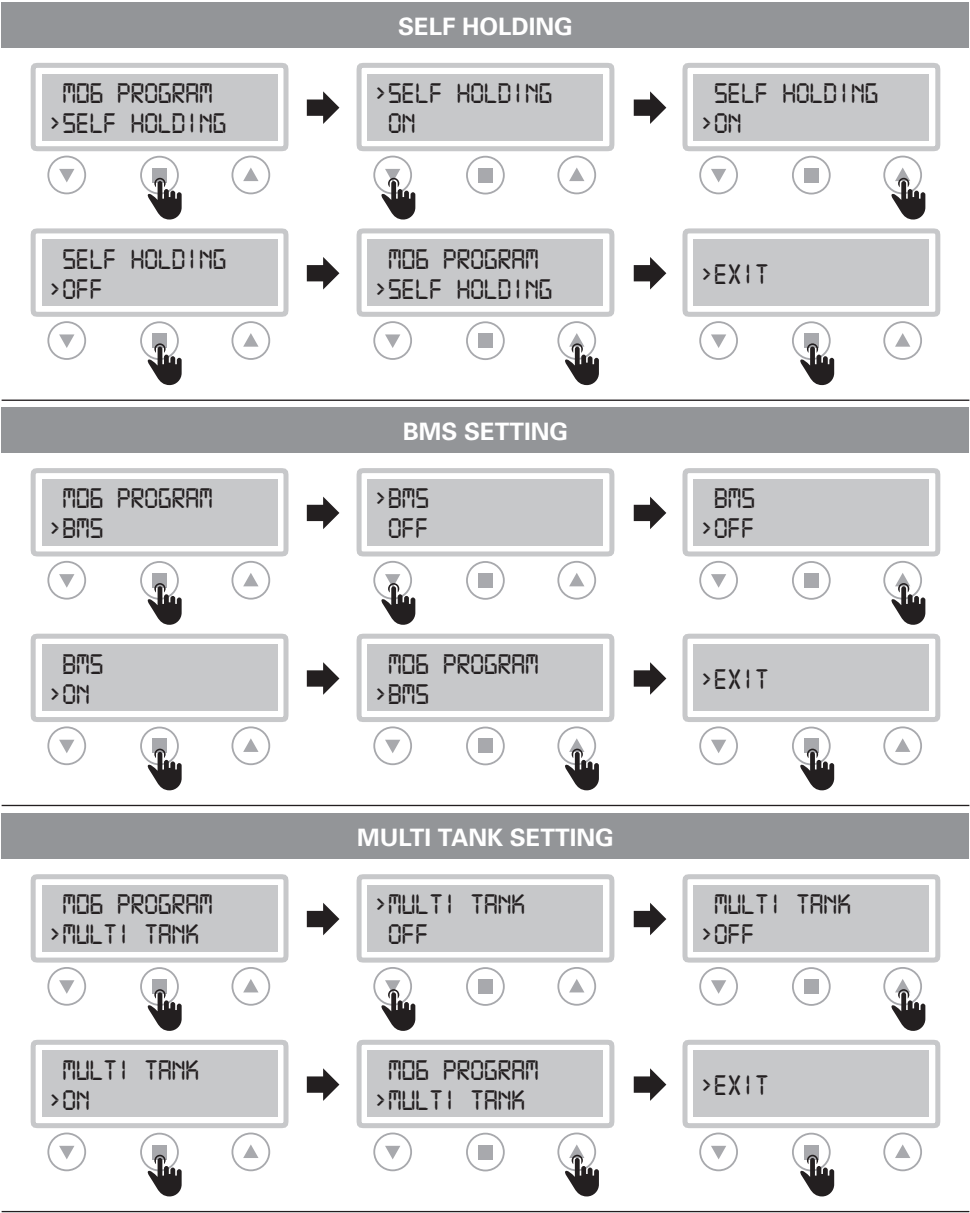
SELF HOLDING

M06 PROGRAM
>SELF HOLDING

>SELF HOLDING
ON

SELF HOLDING
>ON

SELF HOLDING
>OFF

M06 PROGRAM
>SELF HOLDING

>EXIT

BMS SETTING

M06 PROGRAM
>BMS

>BMS
OFF

BMS
>OFF

BMS
>ON

M06 PROGRAM
>BMS

>EXIT

MULTI TANK SETTING

M06 PROGRAM
>MULTI TANK

>MULTI TANK
OFF

MULTI TANK
>OFF

MULTI TANK
>ON

M06 PROGRAM
>MULTI TANK

>EXIT